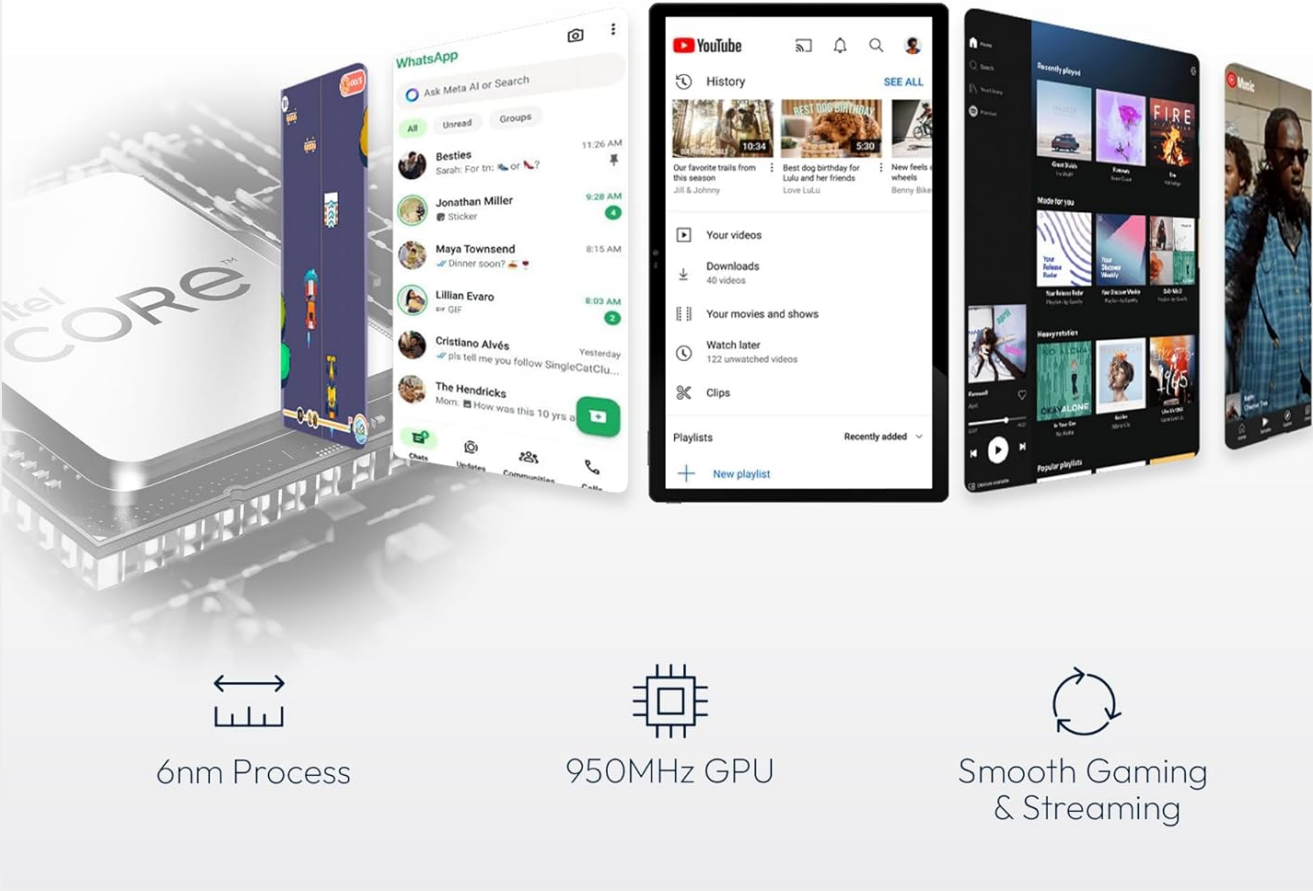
intel CORE™

WhatsApp

Ask Meta AI or Search

All Unread Groups

Besties 11:26 AM
Sarah: For tn: or ?

Jonathan Miller 9:28 AM
Sticker 4

Maya Townsend 8:15 AM
Dinner soon?

Lillian Evaro 8:03 AM
GIF 2

Cristiano Alvés Yesterday
pls tell me you follow SingleCatClu...

The Hendricks
Mom: How was this 10 yrs a

Chats Updates Communities Calls

YouTube

History SEE ALL

10:34 Our favorite trails from this season Jill & Johnny

BEST DOG BIRTHDAY 5:30 Best dog birthday for Lulu and her friends Love LuLu

New feels wheels Benny Bike

Your videos

Downloads
40 videos

Your movies and shows

Watch later
122 unwatched videos

Clips

Playlists Recently added

New playlist

Recently played

Made for you

Heavy rotation

Popular playlists

FIRE

Music

6nm Process

950MHz GPU

Smooth Gaming & Streaming